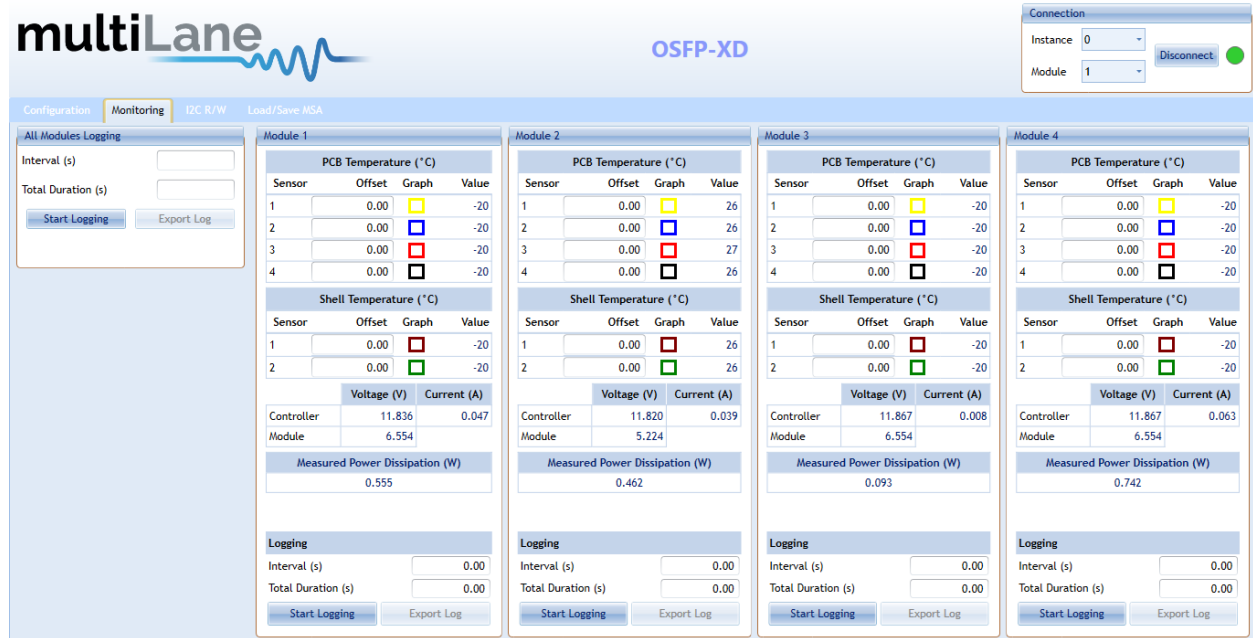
multiLane

OSFP-XD

Connection
Instance 0
Module 1
Disconnect

Configuration Monitoring I2C R/W Load/Save MSA

All Modules Logging
Interval (s)
Total Duration (s)
Start Logging Export Log

Module 1
PCB Temperature (°C)

| Sensor | Offset | Graph | Value |
|---|---|---|---|
| 1 | 0.00 | | -20 |
| 2 | 0.00 | | -20 |
| 3 | 0.00 | | -20 |
| 4 | 0.00 | | -20 |

Shell Temperature (°C)

| Sensor | Offset | Graph | Value |
|---|---|---|---|
| 1 | 0.00 | | -20 |
| 2 | 0.00 | | -20 |

| | Voltage (V) | Current (A) |
|---|---|---|
| Controller | 11.836 | 0.047 |
| Module | 6.554 | |

Measured Power Dissipation (W)
0.555

Logging
Interval (s) 0.00
Total Duration (s) 0.00
Start Logging Export Log

Module 2
PCB Temperature (°C)

| Sensor | Offset | Graph | Value |
|---|---|---|---|
| 1 | 0.00 | | 26 |
| 2 | 0.00 | | 26 |
| 3 | 0.00 | | 27 |
| 4 | 0.00 | | 26 |

Shell Temperature (°C)

| Sensor | Offset | Graph | Value |
|---|---|---|---|
| 1 | 0.00 | | 26 |
| 2 | 0.00 | | 26 |

| | Voltage (V) | Current (A) |
|---|---|---|
| Controller | 11.820 | 0.039 |
| Module | 5.224 | |

Measured Power Dissipation (W)
0.462

Logging
Interval (s) 0.00
Total Duration (s) 0.00
Start Logging Export Log

Module 3
PCB Temperature (°C)

| Sensor | Offset | Graph | Value |
|---|---|---|---|
| 1 | 0.00 | | -20 |
| 2 | 0.00 | | -20 |
| 3 | 0.00 | | -20 |
| 4 | 0.00 | | -20 |

Shell Temperature (°C)

| Sensor | Offset | Graph | Value |
|---|---|---|---|
| 1 | 0.00 | | -20 |
| 2 | 0.00 | | -20 |

| | Voltage (V) | Current (A) |
|---|---|---|
| Controller | 11.867 | 0.008 |
| Module | 6.554 | |

Measured Power Dissipation (W)
0.093

Logging
Interval (s) 0.00
Total Duration (s) 0.00
Start Logging Export Log

Module 4
PCB Temperature (°C)

| Sensor | Offset | Graph | Value |
|---|---|---|---|
| 1 | 0.00 | | -20 |
| 2 | 0.00 | | -20 |
| 3 | 0.00 | | -20 |
| 4 | 0.00 | | -20 |

Shell Temperature (°C)

| Sensor | Offset | Graph | Value |
|---|---|---|---|
| 1 | 0.00 | | -20 |
| 2 | 0.00 | | -20 |

| | Voltage (V) | Current (A) |
|---|---|---|
| Controller | 11.867 | 0.063 |
| Module | 6.554 | |

Measured Power Dissipation (W)
0.742

Logging
Interval (s) 0.00
Total Duration (s) 0.00
Start Logging Export Log